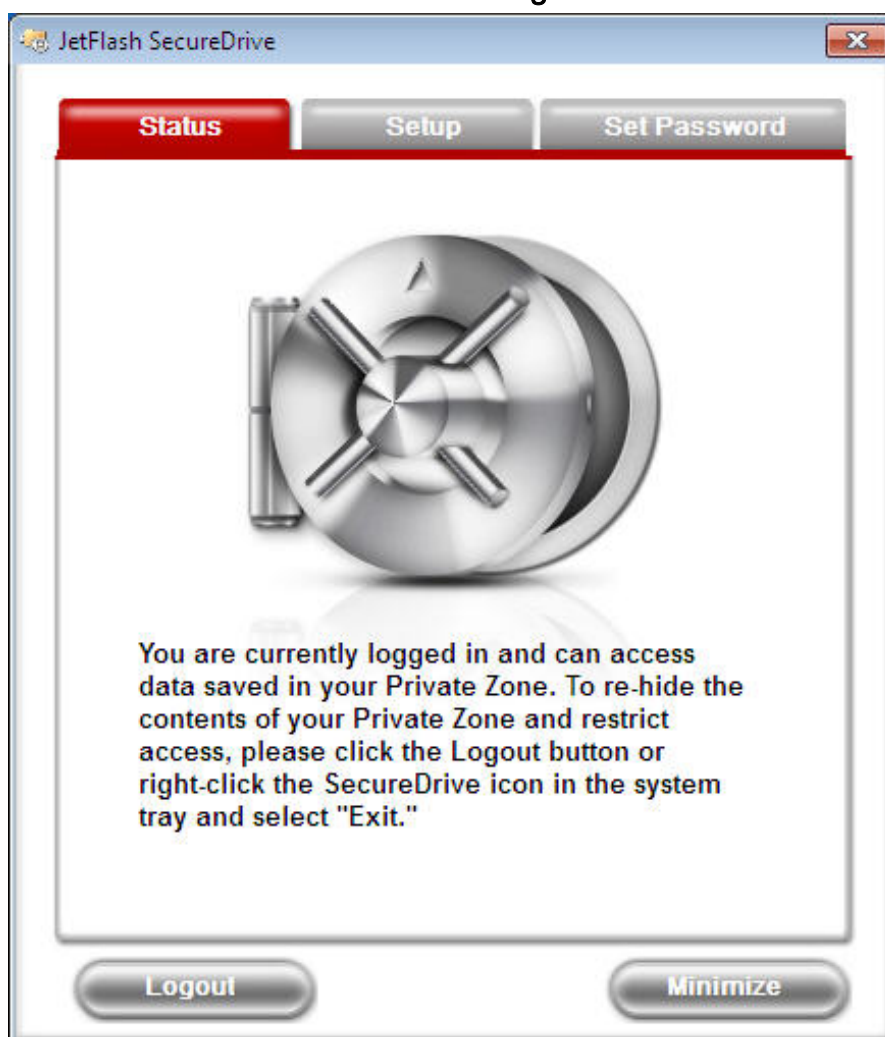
JetFlash SecureDrive

Status
Setup
Set Password

You are currently logged in and can access data saved in your Private Zone. To re-hide the contents of your Private Zone and restrict access, please click the Logout button or right-click the SecureDrive icon in the system tray and select "Exit."

Logout
Minimize